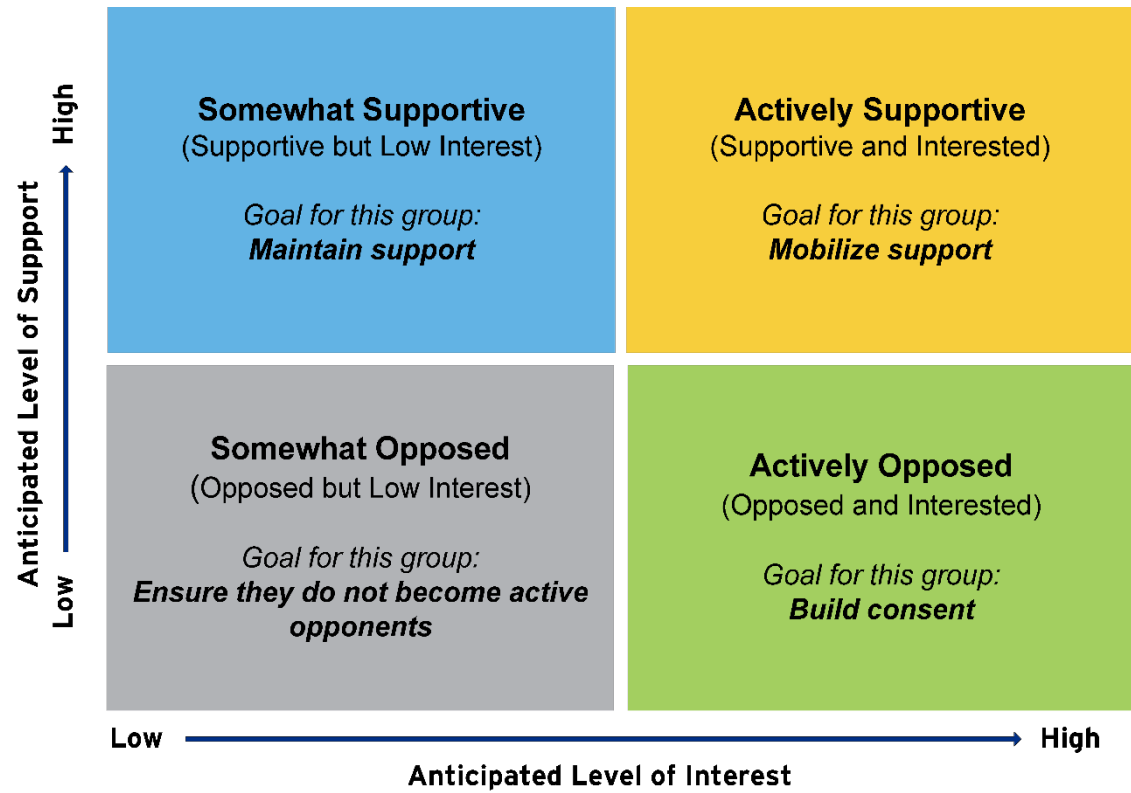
High

Anticipated Level of Suppport

Low

Somewhat Supportive
(Supportive but Low Interest)

Goal for this group:
**Maintain support**

Actively Supportive
(Supportive and Interested)

Goal for this group:
**Mobilize support**

Somewhat Opposed
(Opposed but Low Interest)

Goal for this group:
**Ensure they do not become active opponents**

Actively Opposed
(Opposed and Interested)

Goal for this group:
**Build consent**

Low

High

Anticipated Level of Interest